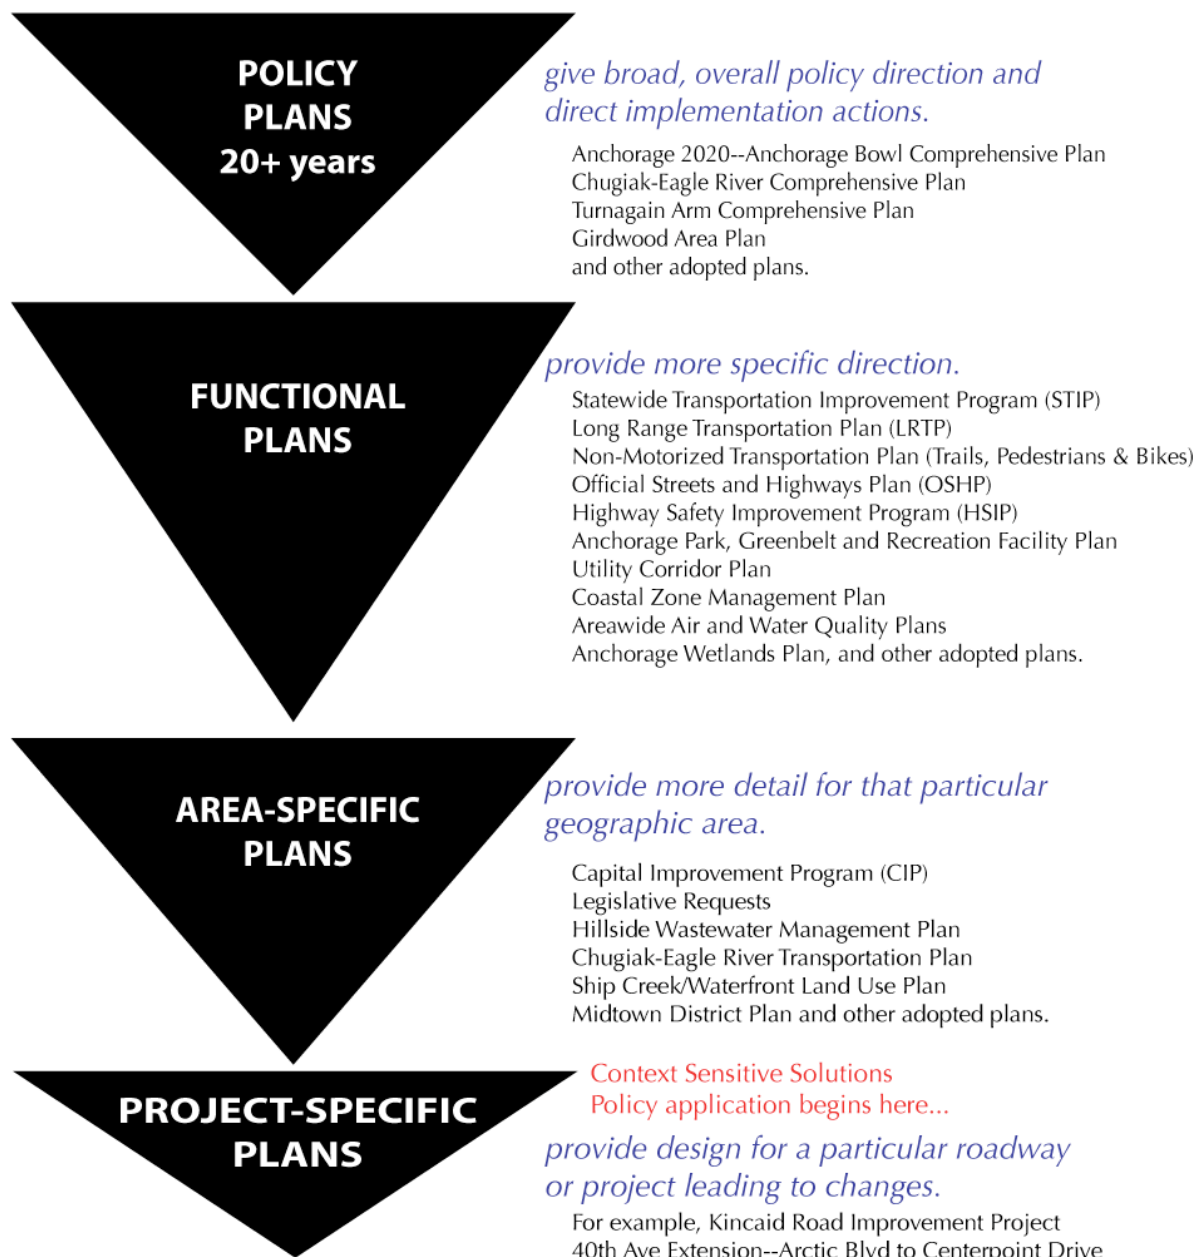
POLICY PLANS 20+ years

give broad, overall policy direction and direct implementation actions.

Anchorage 2020--Anchorage Bowl Comprehensive Plan
Chugiak-Eagle River Comprehensive Plan
Turnagain Arm Comprehensive Plan
Girdwood Area Plan
and other adopted plans.

FUNCTIONAL PLANS

provide more specific direction.

Statewide Transportation Improvement Program (STIP)
Long Range Transportation Plan (LRTP)
Non-Motorized Transportation Plan (Trails, Pedestrians & Bikes)
Official Streets and Highways Plan (OSHP)
Highway Safety Improvement Program (HSIP)
Anchorage Park, Greenbelt and Recreation Facility Plan
Utility Corridor Plan
Coastal Zone Management Plan
Areawide Air and Water Quality Plans
Anchorage Wetlands Plan, and other adopted plans.

AREA-SPECIFIC PLANS

provide more detail for that particular geographic area.

Capital Improvement Program (CIP)
Legislative Requests
Hillside Wastewater Management Plan
Chugiak-Eagle River Transportation Plan
Ship Creek/Waterfront Land Use Plan
Midtown District Plan and other adopted plans.

PROJECT-SPECIFIC PLANS

Context Sensitive Solutions
Policy application begins here...

provide design for a particular roadway or project leading to changes.

For example, Kincaid Road Improvement Project
40th Ave Extension--Arctic Blvd to Centerpoint Drive